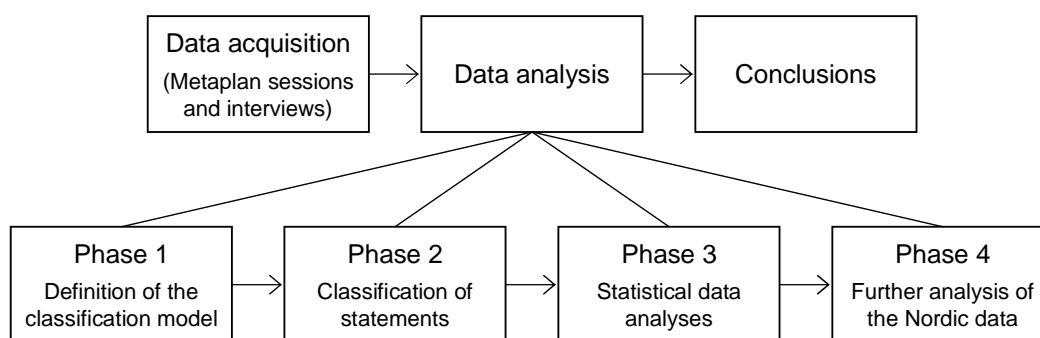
Data acquisition
(Metaplan sessions and interviews)

Data analysis

Conclusions

Phase 1
Definition of the classification model

Phase 2
Classification of statements

Phase 3
Statistical data analyses

Phase 4
Further analysis of the Nordic data